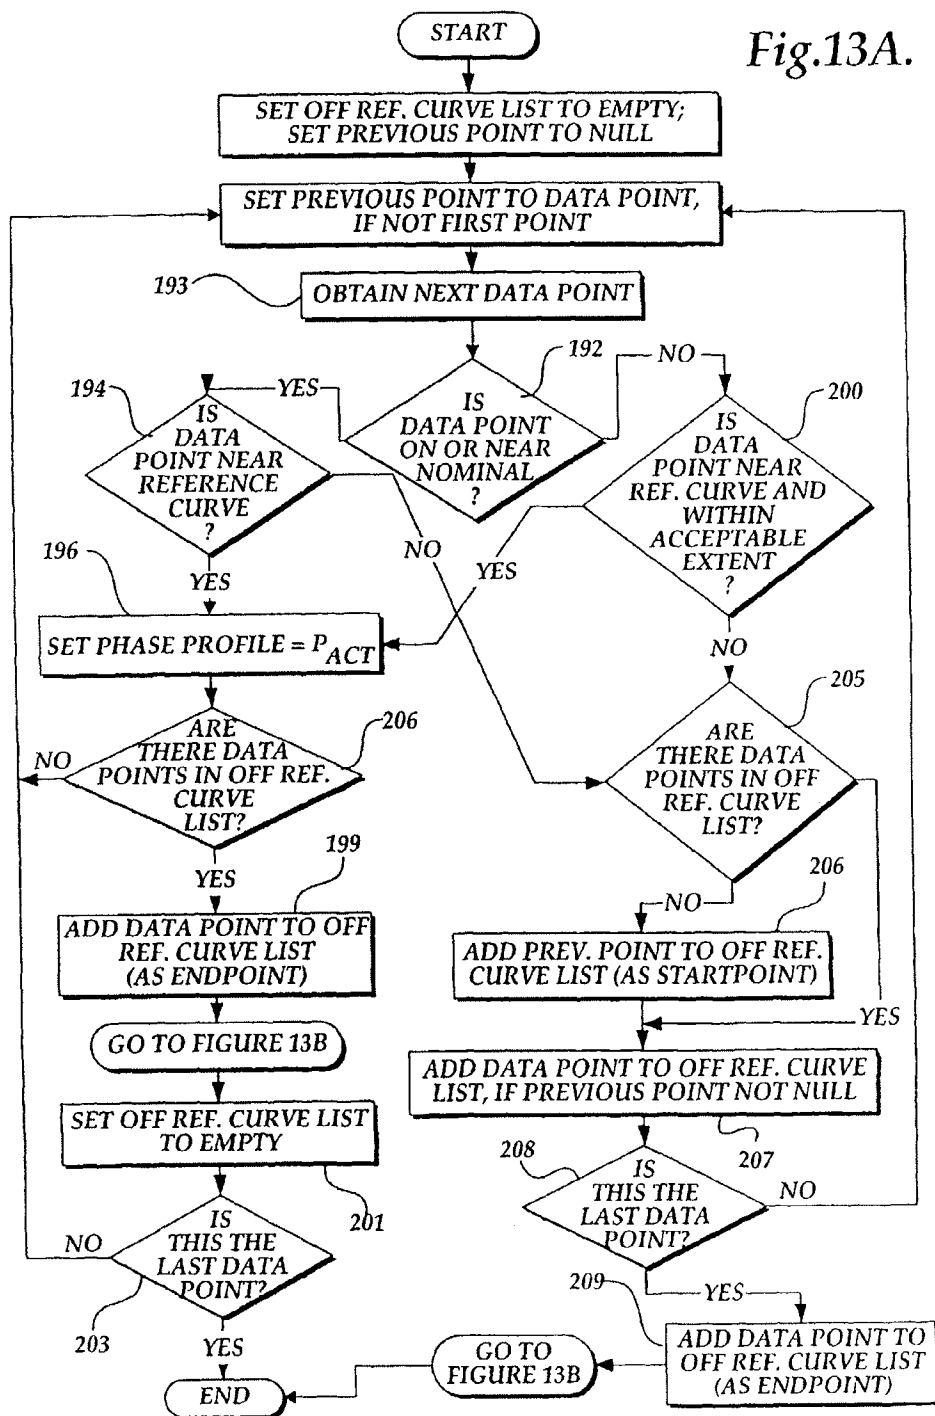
Fig.13A.

START

SET OFF REF. CURVE LIST TO EMPTY; SET PREVIOUS POINT TO NULL

SET PREVIOUS POINT TO DATA POINT, IF NOT FIRST POINT

193

OBTAIN NEXT DATA POINT

192

IS DATA POINT ON OR NEAR NOMINAL ?

NO

YES

194

IS DATA POINT NEAR REFERENCE CURVE ?

200

IS DATA POINT NEAR REF. CURVE AND WITHIN ACCEPTABLE EXTENT ?

NO

YES

196

YES

SET PHASE PROFILE = $P_{ACT}$

NO

205

206

ARE THERE DATA POINTS IN OFF REF. CURVE LIST?

NO

ARE THERE DATA POINTS IN OFF REF. CURVE LIST?

YES

199

ADD DATA POINT TO OFF REF. CURVE LIST (AS ENDPOINT)

NO

206

ADD PREV. POINT TO OFF REF. CURVE LIST (AS STARTPOINT)

GO TO FIGURE 13B

YES

ADD DATA POINT TO OFF REF. CURVE LIST, IF PREVIOUS POINT NOT NULL

SET OFF REF. CURVE LIST TO EMPTY

207

208

201

IS THIS THE LAST DATA POINT?

NO

NO

IS THIS THE LAST DATA POINT?

209

YES

203

YES

GO TO FIGURE 13B

ADD DATA POINT TO OFF REF. CURVE LIST (AS ENDPOINT)

END